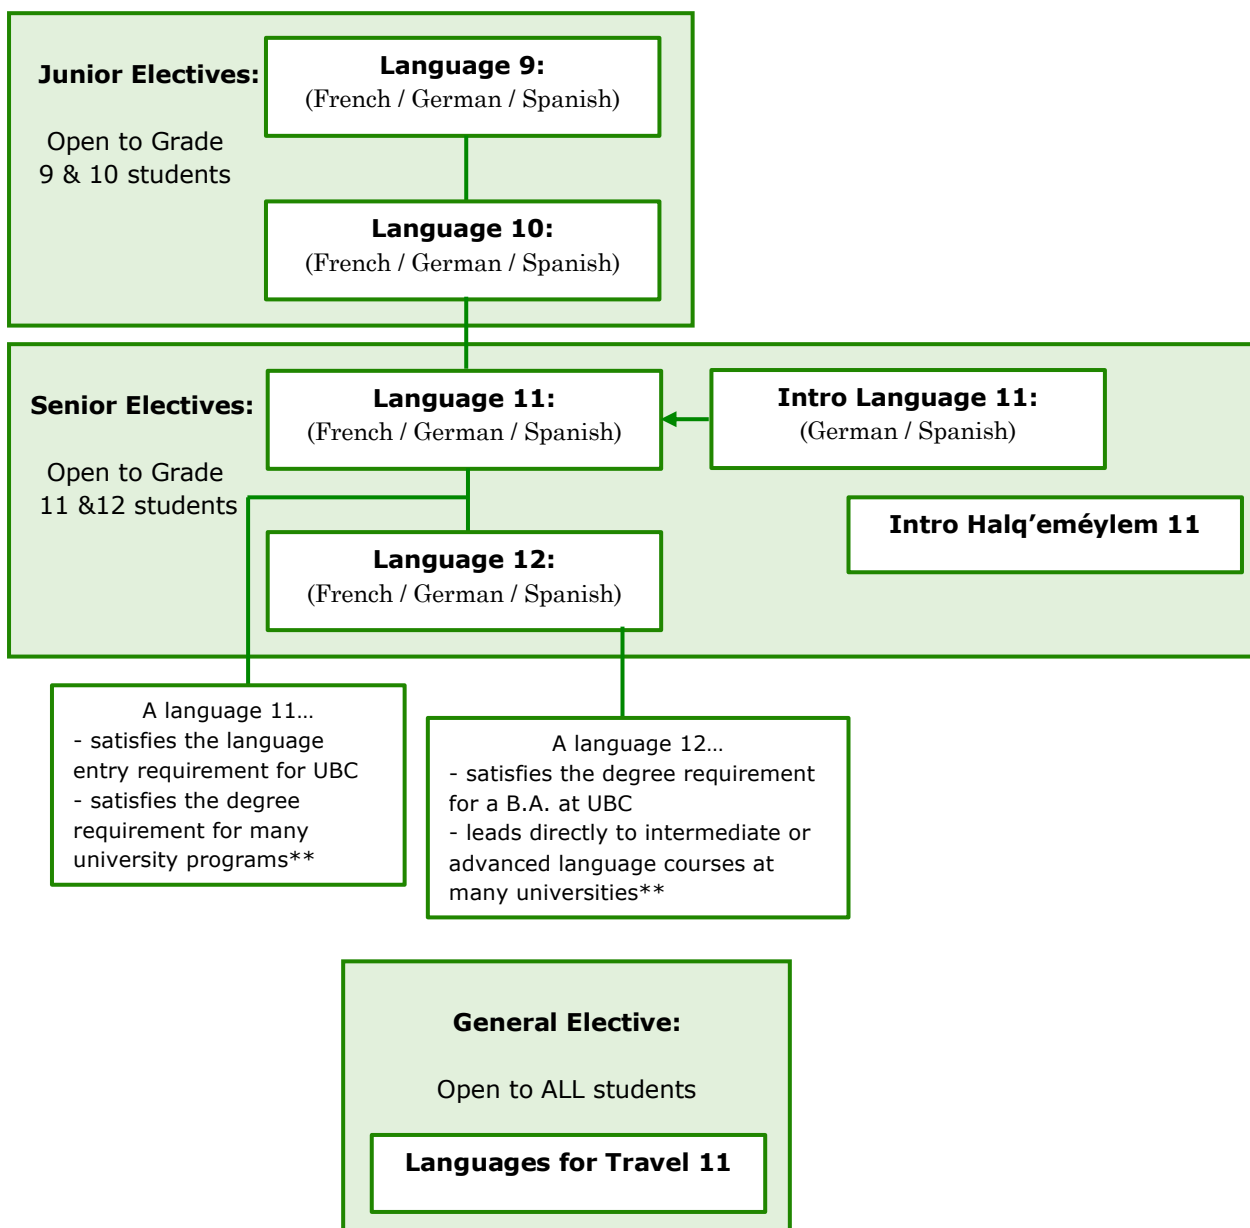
Junior Electives:

Open to Grade 9 & 10 students

Language 9:
(French / German / Spanish)

Language 10:
(French / German / Spanish)

Senior Electives:

Open to Grade 11 &12 students

Language 11:
(French / German / Spanish)

Intro Language 11:
(German / Spanish)

Intro Halq'eméylem 11

Language 12:
(French / German / Spanish)

A language 11…
- satisfies the language entry requirement for UBC
- satisfies the degree requirement for many university programs**

A language 12…
- satisfies the degree requirement for a B.A. at UBC
- leads directly to intermediate or advanced language courses at many universities**

General Elective:

Open to ALL students

Languages for Travel 11